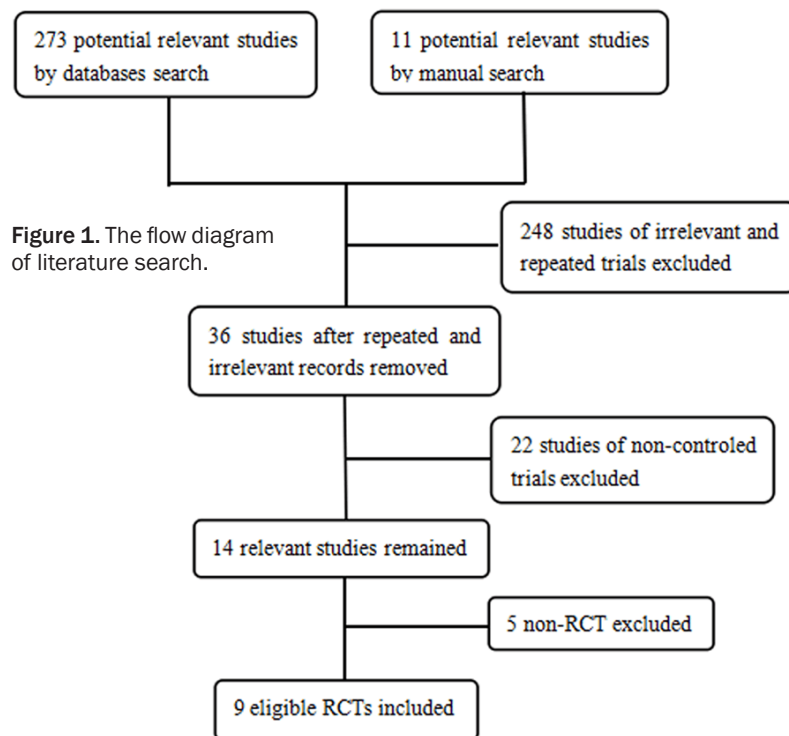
273 potential relevant studies by databases search

11 potential relevant studies by manual search

Figure 1. The flow diagram of literature search.

248 studies of irrelevant and repeated trials excluded

36 studies after repeated and irrelevant records removed

22 studies of non-controled trials excluded

14 relevant studies remained

5 non-RCT excluded

9 eligible RCTs included